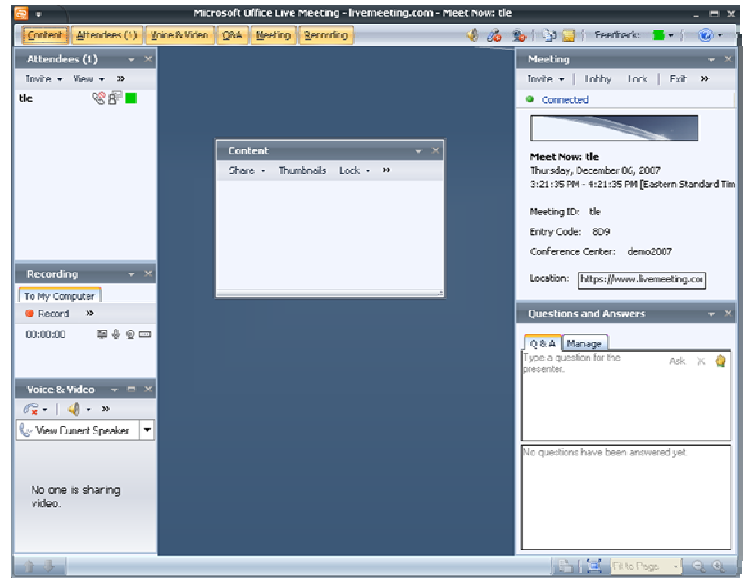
Microsoft Office Live Meeting - livemeeting.com - Meet Now: tle

Content | Attendees (1) | Voice & Video | Q&A | Meeting | Recording

Feedback:

Attendees (1)

Invite ▾ View ▾ »

tle

Recording

To My Computer

Record »

00:00:00

Voice & Video

View Current Speaker

No one is sharing video.

Content

Share ▾ Thumbnails Lock ▾ »

Meeting

Invite ▾ Lobby Lock Exit »

Connected

Meet Now: tle

Thursday, December 06, 2007

3:21:35 PM - 4:21:35 PM [Eastern Standard Tim

Meeting ID: tle

Entry Code: 8D9

Conference Center: demo2007

Location: https://www.livemeeting.cor

Questions and Answers

Q & A | Manage

Type a question for the presenter.

Ask

No questions have been answered yet.

Fit to Page